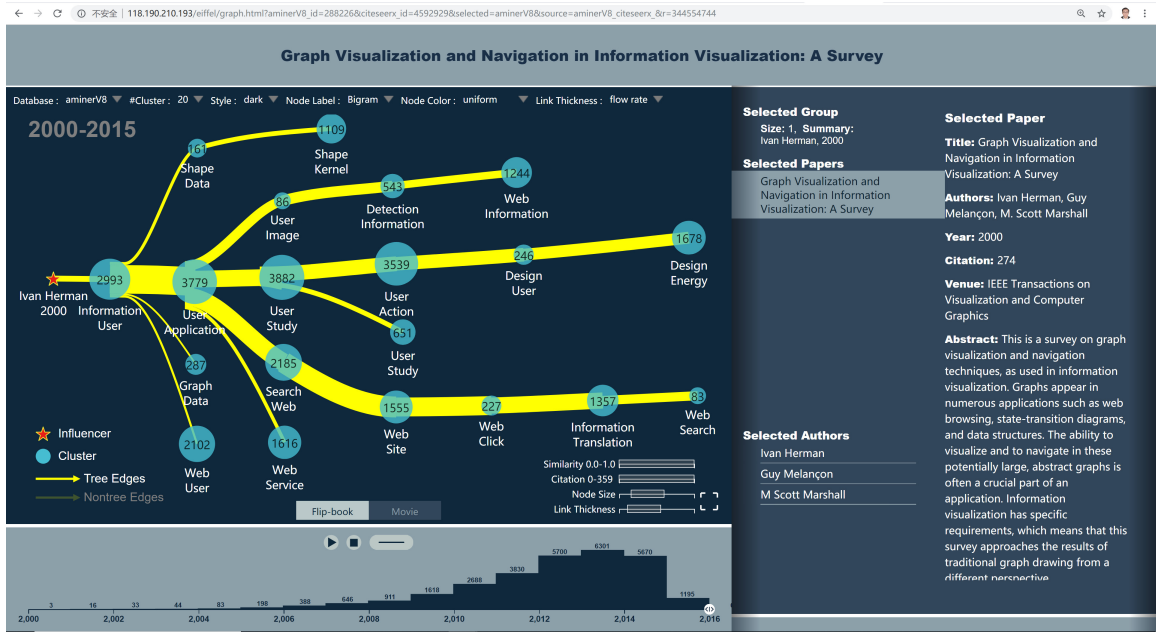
不安全 | 118.190.210.193/eiffel/graph.html?aminerV8_id=288226&citeseerx_id=4592929&selected=aminerV8&source=aminerV8_citeseerx_&r=344554744

Graph Visualization and Navigation in Information Visualization: A Survey

Database : aminerV8 #Cluster : 20 Style : dark Node Label : Bigram Node Color : uniform Link Thickness : flow rate

2000-2015

161 Shape Data
1109 Shape Kernel
86 User Image
543 Detection Information
1244 Web Information
Ivan Herman 2000
2993 Information User
3779 User Application
3882 User Study
3539 User Action
246 Design User
1678 Design Energy
651 User Study
287 Graph Data
2185 Search Web
1555 Web Site
227 Web Click
1357 Information Translation
83 Web Search
2102 Web User
1616 Web Service

Influencer
Cluster
Tree Edges
Nontree Edges

Similarity 0.0-1.0
Citation 0-359
Node Size
Link Thickness

Flip-book Movie

3 16 33 44 83 198 388 646 911 1618 2688 3830 5700 6301 5670 1195
2,000 2,002 2,004 2,006 2,008 2,010 2,012 2,014 2,016

Selected Group
Size: 1, Summary:
Ivan Herman, 2000

Selected Papers
Graph Visualization and Navigation in Information Visualization: A Survey

Selected Authors
Ivan Herman
Guy Melançon
M Scott Marshall

Selected Paper
Title: Graph Visualization and Navigation in Information Visualization: A Survey
Authors: Ivan Herman, Guy Melançon, M. Scott Marshall
Year: 2000
Citation: 274
Venue: IEEE Transactions on Visualization and Computer Graphics
Abstract: This is a survey on graph visualization and navigation techniques, as used in information visualization. Graphs appear in numerous applications such as web browsing, state-transition diagrams, and data structures. The ability to visualize and to navigate in these potentially large, abstract graphs is often a crucial part of an application. Information visualization has specific requirements, which means that this survey approaches the results of traditional graph drawing from a different perspective